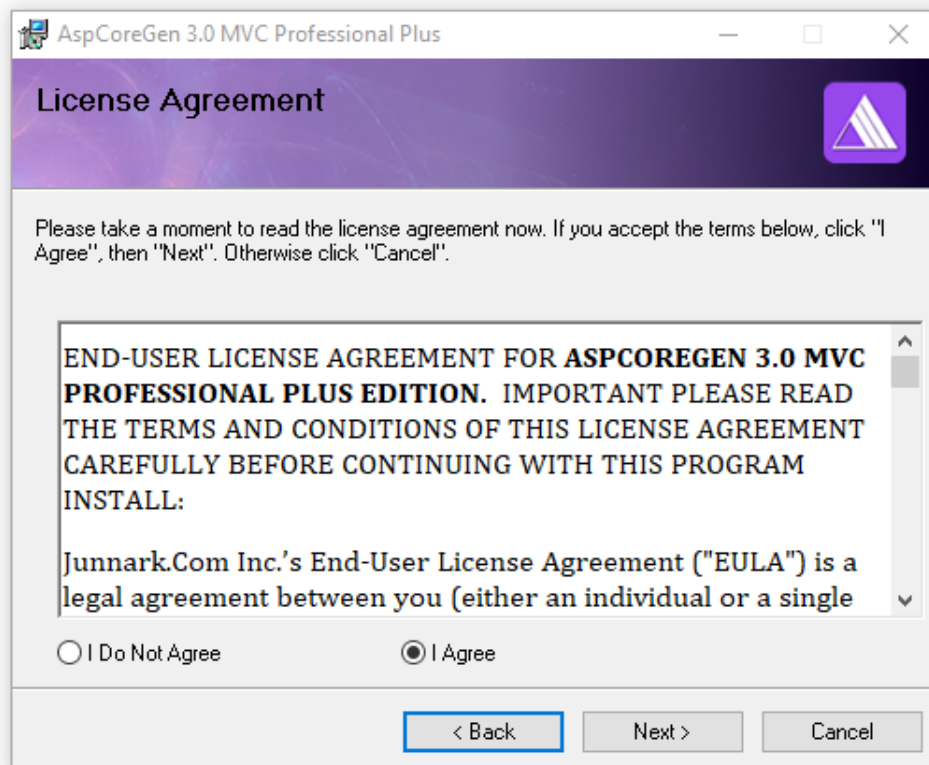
AspCoreGen 3.0 MVC Professional Plus

License Agreement

Please take a moment to read the license agreement now. If you accept the terms below, click "I Agree", then "Next". Otherwise click "Cancel".

END-USER LICENSE AGREEMENT FOR **ASPCOREGEN 3.0 MVC PROFESSIONAL PLUS EDITION.** IMPORTANT PLEASE READ THE TERMS AND CONDITIONS OF THIS LICENSE AGREEMENT CAREFULLY BEFORE CONTINUING WITH THIS PROGRAM INSTALL:

Junnark.Com Inc.'s End-User License Agreement ("EULA") is a legal agreement between you (either an individual or a single

I Do Not Agree

I Agree

< Back

Next >

Cancel